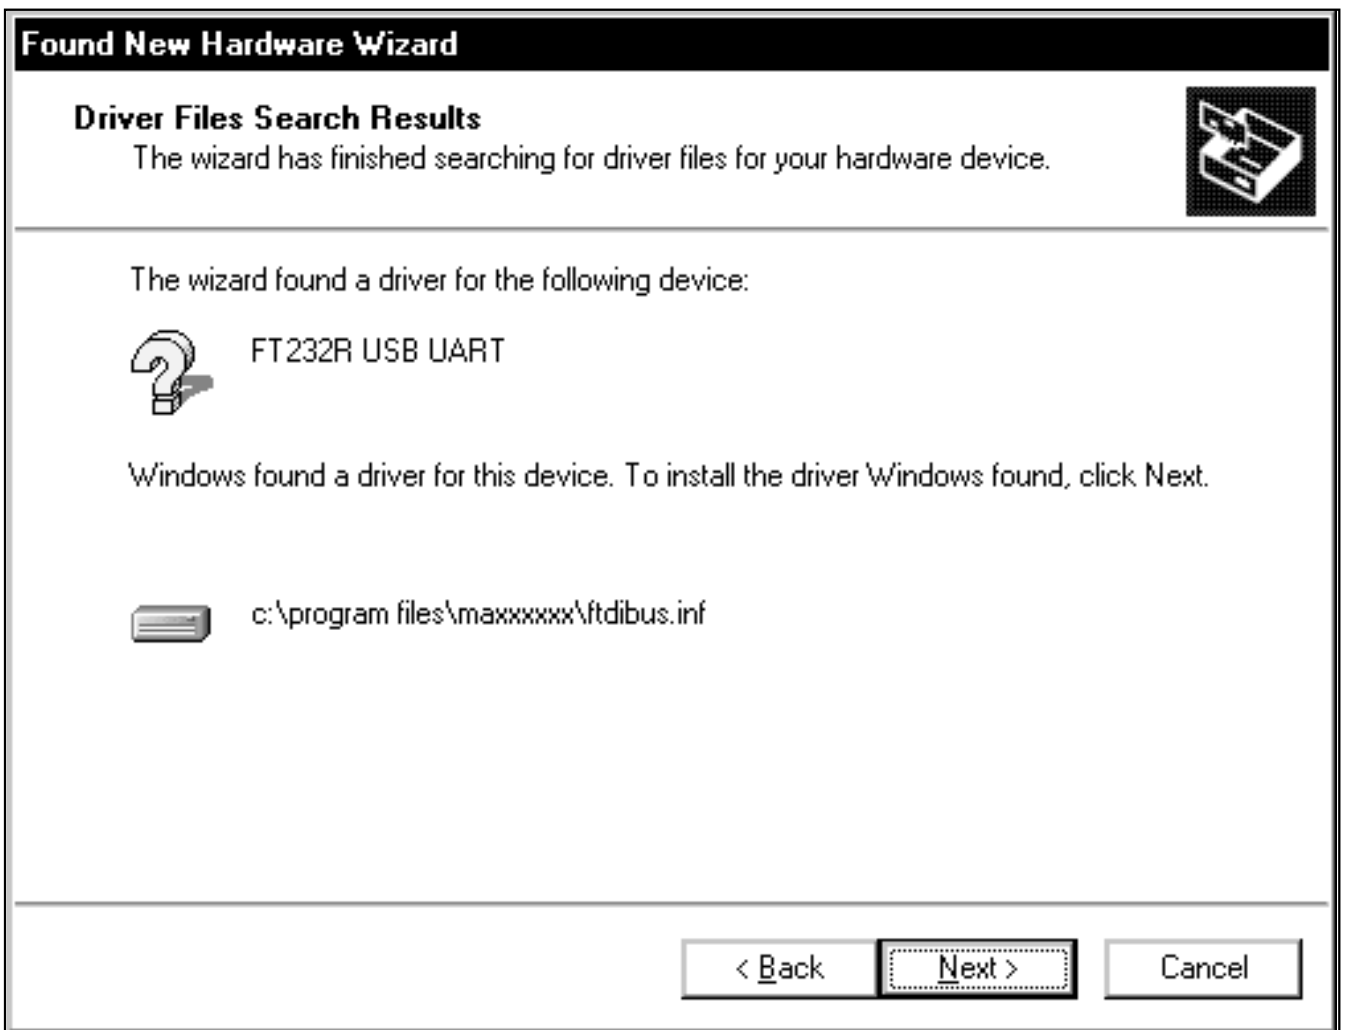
Found New Hardware Wizard

Driver Files Search Results
The wizard has finished searching for driver files for your hardware device.

The wizard found a driver for the following device:

FT232R USB UART

Windows found a driver for this device. To install the driver Windows found, click Next.

c:\program files\maxxxxxx\ftdibus.inf

< Back | Next > | Cancel